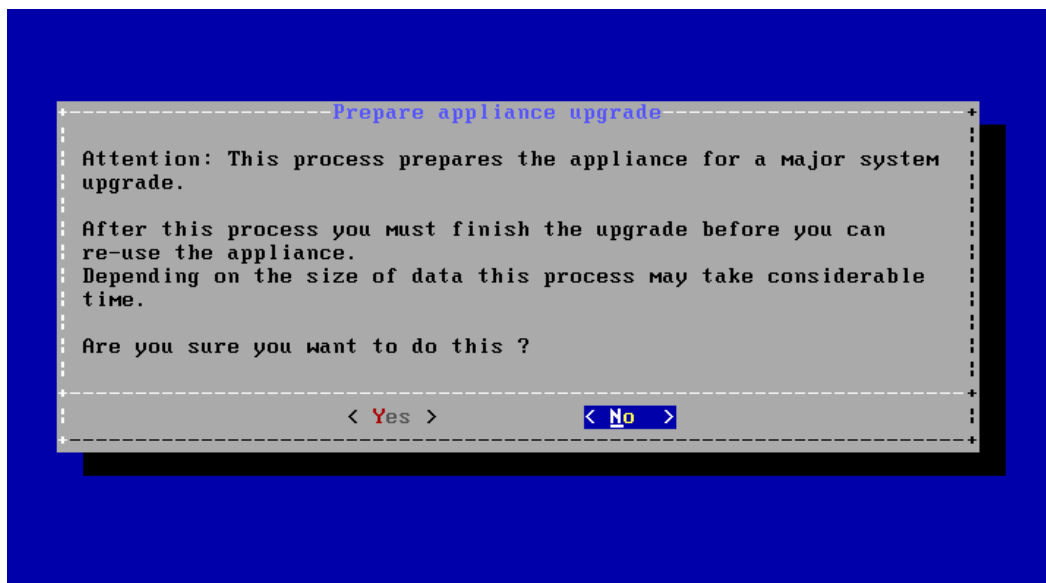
Prepare appliance upgrade

Attention: This process prepares the appliance for a major system upgrade.

After this process you must finish the upgrade before you can re-use the appliance.
Depending on the size of data this process may take considerable time.

Are you sure you want to do this ?

< Yes >

< No >